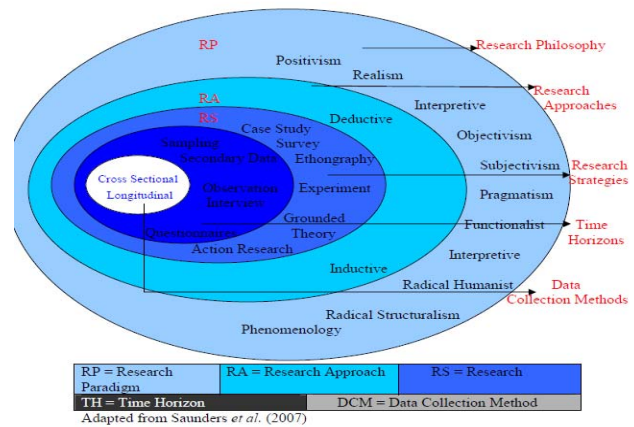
RP
Positivism
Research Philosophy
Realism
Research Approaches
RA
RS
Deductive
Interpretive
Case Study
Survey
Sampling
Secondary Data
Ethongraphy
Objectivism
Subjectivism
Research Strategies
Cross Sectional
Longitudinal
Observation
Interview
Experiment
Pragmatism
Grounded Theory
Functionalist
Time Horizons
Questionnaires
Action Research
Interpretive
Inductive
Radical Humanist
Data Collection Methods
Radical Structuralism
Phenomenology

| RP = Research Paradigm | RA = Research Approach | RS = Research |
|---|---|---|
| TH = Time Horizon | DCM = Data Collection Method | |

Adapted from Saunders et al. (2007)